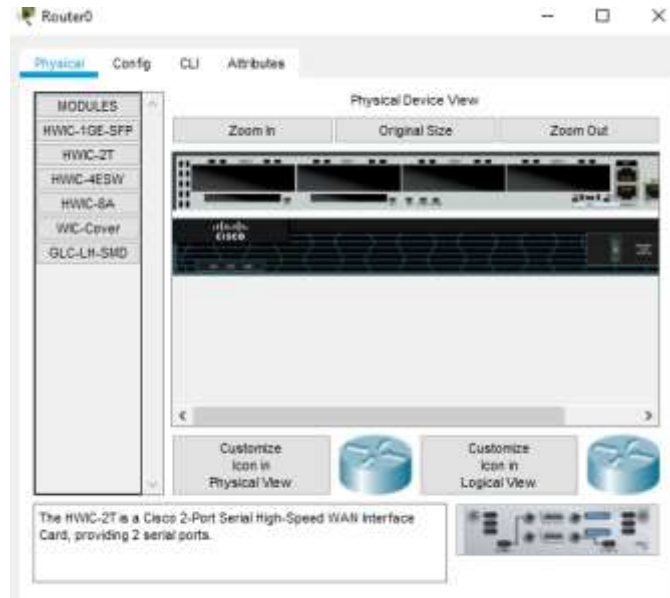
Router0

Physical Config CLI Attributes

MODULES
HWIC-1GE-SFP
HWIC-2T
HWIC-4ESW
HWIC-8A
WIC-Cover
GLC-LH-SMD

Physical Device View

Zoom In
Original Size
Zoom Out

cisco

Customize Icon in Physical View

Customize Icon in Logical View

The HWIC-2T is a Cisco 2-Port Serial High-Speed WAN Interface Card, providing 2 serial ports.